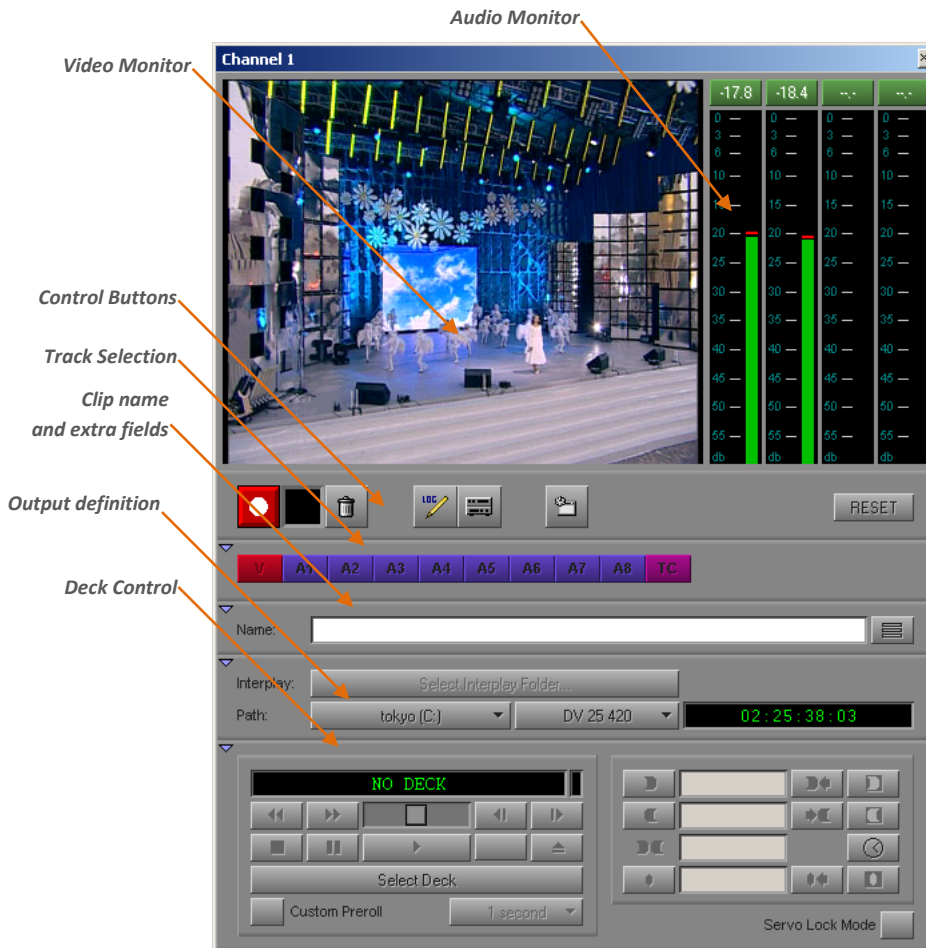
Audio Monitor

Video Monitor

Channel 1

-17.8 -18.4 --.- --.-

0 3 6 10 15 20 25 30 35 40 45 50 55 db

Control Buttons

Track Selection

Clip name and extra fields

Output definition

Deck Control

LOG

RESET

V A1 A2 A3 A4 A5 A6 A7 A8 TC

Name:

Interplay: Select Interplay Folder...

Path: tokyo (C:) DV 25 420 02:25:38:03

NO DECK

Select Deck

Custom Preroll 1 second

Servo Lock Mode